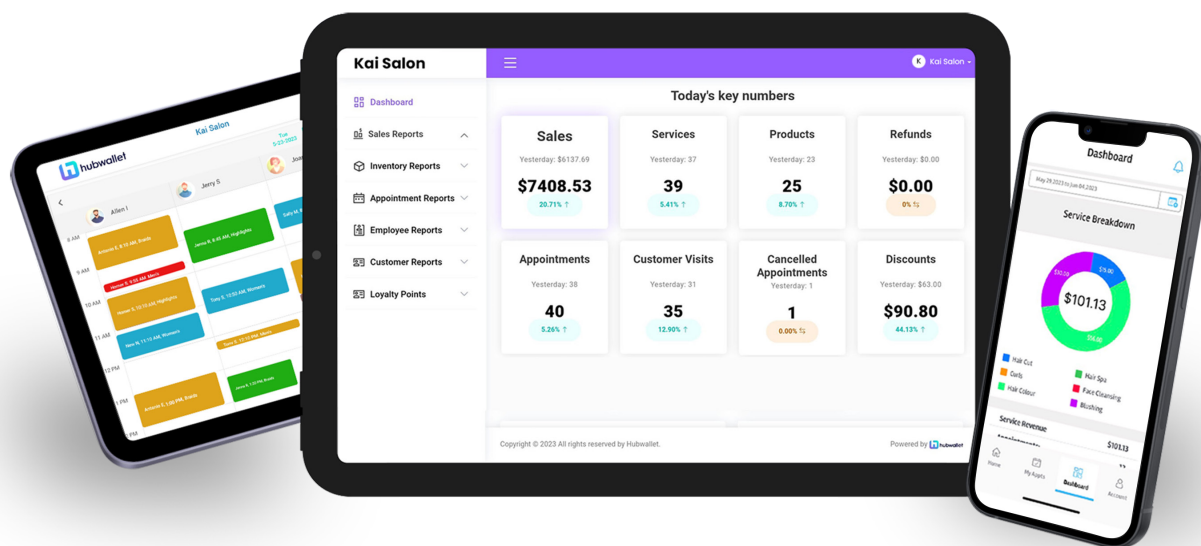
hubwallet

Kai Salon

Tue 5-23-2023

Allen I

Jerry S

Joe

8 AM

9 AM

10 AM

11 AM

12 PM

1 PM

Kai Salon

Dashboard

Sales Reports

Inventory Reports

Appointment Reports

Employee Reports

Customer Reports

Loyalty Points

K Kai Salon

Today's key numbers

| Sales | Services | Products | Refunds |
|---|---|---|---|
| Yesterday: $6137.69 | Yesterday: 37 | Yesterday: 23 | Yesterday: $0.00 |
| $7408.53 | 39 | 25 | $0.00 |
| 20.71% ↑ | 5.41% ↑ | 8.70% ↑ | 0% |

| Appointments | Customer Visits | Cancelled Appointments | Discounts |
|---|---|---|---|
| Yesterday: 38 | Yesterday: 31 | Yesterday: 1 | Yesterday: $63.00 |
| 40 | 35 | 1 | $90.80 |
| 5.26% ↑ | 12.90% ↑ | 0.00% | 44.13% ↑ |

Copyright © 2023 All rights reserved by Hubwallet.

Powered by hubwallet

Dashboard

May 29,2023 to Jun 04,2023

Service Breakdown

$101.13

Hair Cut

Hair Spa

Curls

Face Cleansing

Hair Colour

Blushing

Service Revenue

$101.13

Home

My Appts

Dashboard

Account